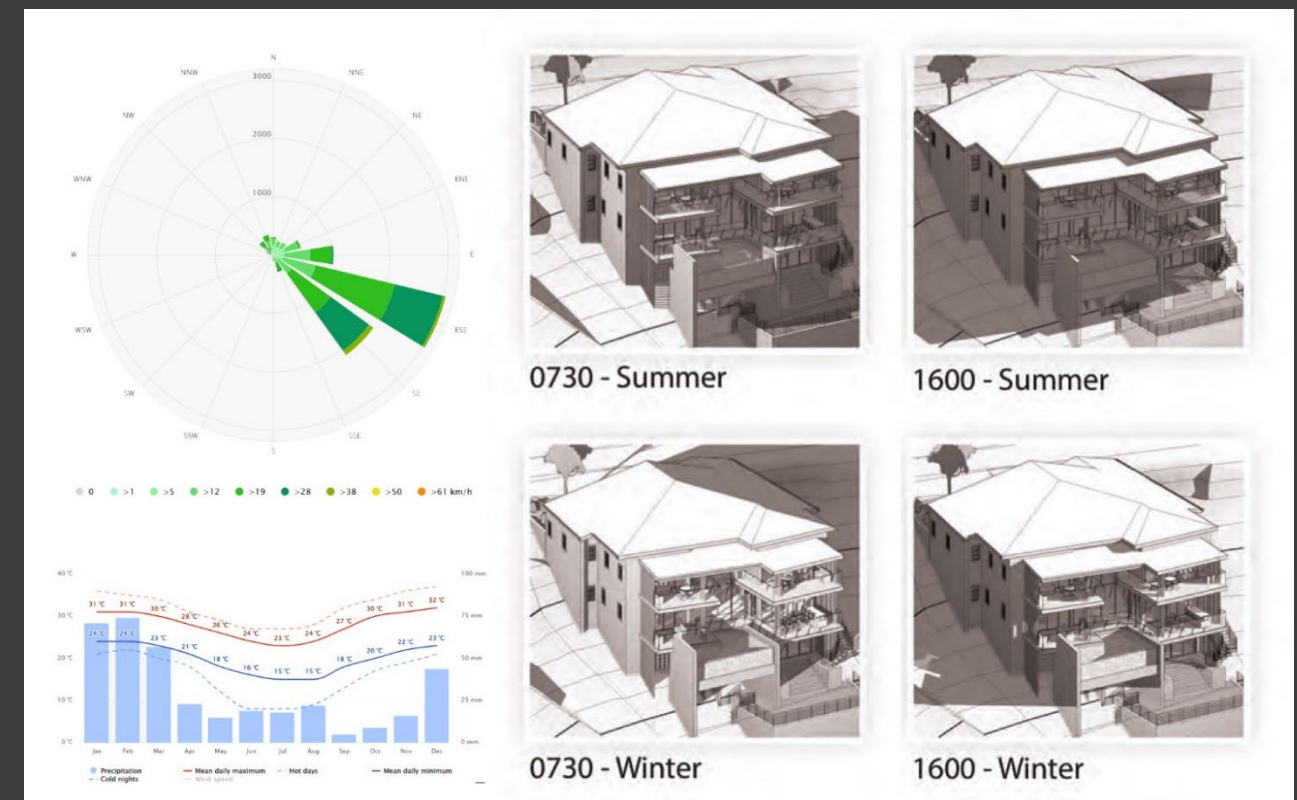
N
NNW
NNE
NW
NE
WNW
ENE
W
E
WSW
ESE
SW
SE
SSW
SSE
S
3000
2000
1000

0 >1 >5 >12 >19 >28 >38 >50 >61 km/h

40 °C
30 °C
20 °C
10 °C
0 °C
100 mm
75 mm
50 mm
25 mm
0 mm

31 °C 31 °C 30 °C 28 °C 26 °C 24 °C 23 °C 24 °C 27 °C 30 °C 31 °C 32 °C
24 °C 24 °C 23 °C 21 °C 18 °C 16 °C 15 °C 15 °C 18 °C 20 °C 22 °C 23 °C

Jan Feb Mar Apr May Jun Jul Aug Sep Oct Nov Dec

Precipitation
Cold nights
Mean daily maximum
Hot days
Wind speed
Mean daily minimum

0730 - Summer
1600 - Summer
0730 - Winter
1600 - Winter